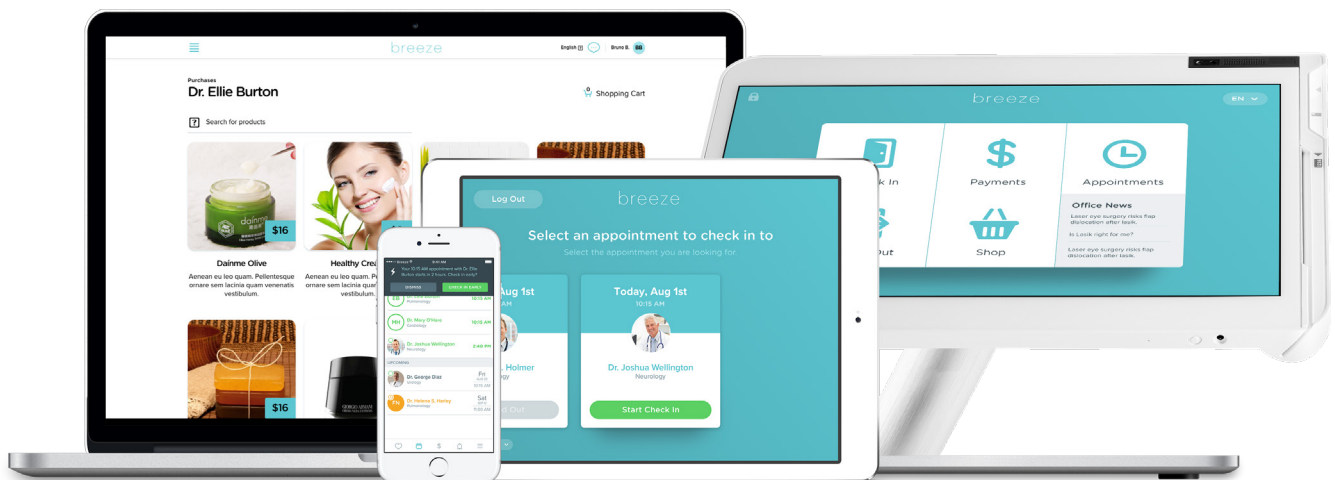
breeze

English | Bruno B.

Purchases
Dr. Ellie Burton

Shopping Cart

Search for products

$16

Dainme Olive
Aenean eu leo quam. Pellentesque ornare sem lacinia quam venenatis vestibulum.

Healthy Crea
Aenean eu leo quam venenatis

$16

breeze
EN

k In

Payments

Appointments

Out

Shop

Office News
Laser eye surgery risks flap dislocation after lasik.
Is Lasik right for me?
Laser eye surgery risks flap dislocation after lasik.

Log Out
breeze
Select an appointment to check in to
Select the appointment you are looking for

Aug 1st
AM
. Holmer

Today, Aug 1st
10:15 AM
Dr. Joshua Wellington
Neurology
Start Check In

Your 10:15 AM appointment with Dr. Ellie Burton starts in 2 hours. Check in early?
DISMISS
CHECK IN EARLY

10:15 AM
MH
Dr. Mary Ehlers
Oncology
10:15 AM
Dr. Joshua Wellington
Neurology
3:40 PM
UPCOMING
Dr. Giorgio Diaz
Urology
Fri
10:15 AM
FH
Dr. Helena S. Harley
Pulmonology
Sat
11:00 AM